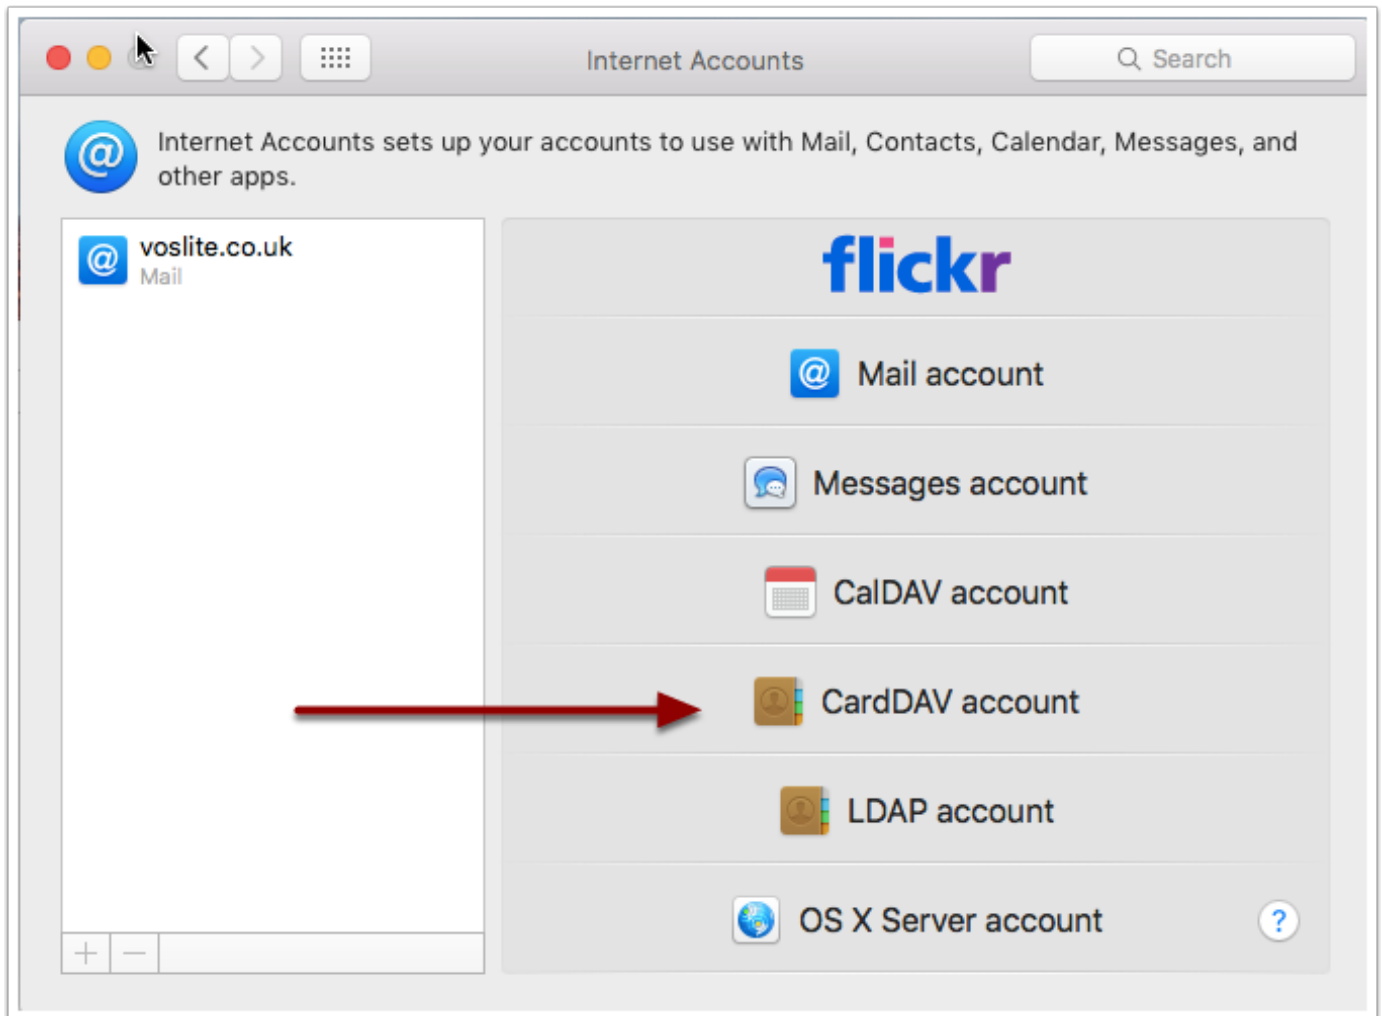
Internet Accounts

Search

Internet Accounts sets up your accounts to use with Mail, Contacts, Calendar, Messages, and other apps.

voslite.co.uk
Mail

flickr

Mail account

Messages account

CalDAV account

CardDAV account

LDAP account

OS X Server account

?

+ −